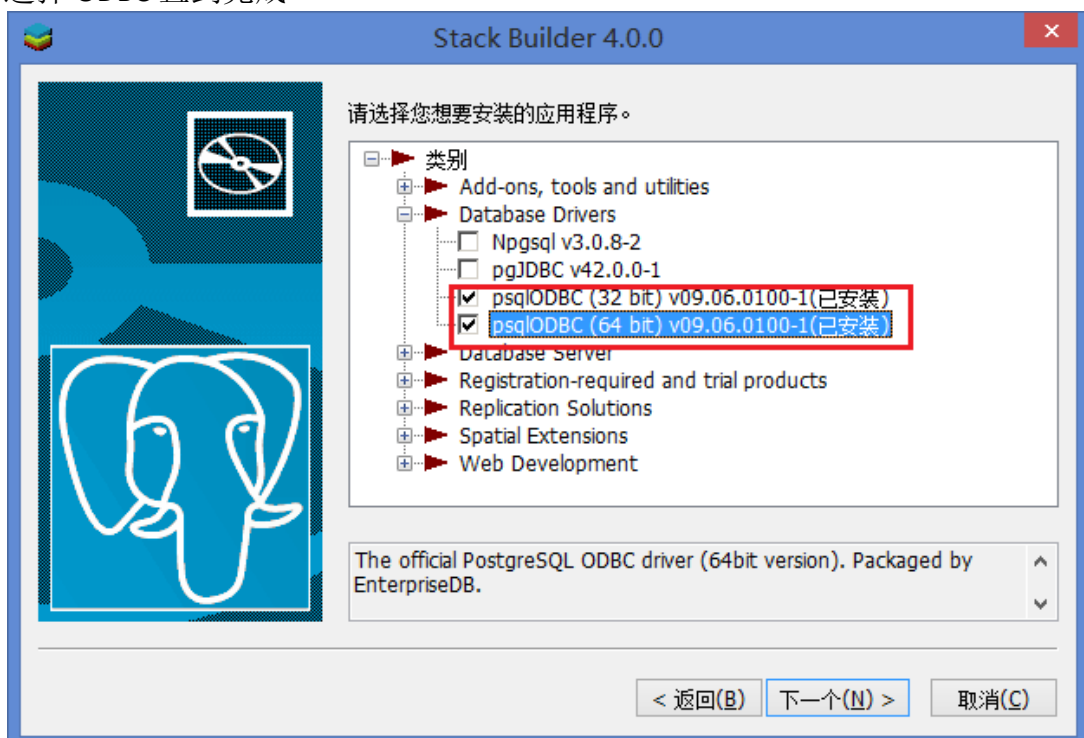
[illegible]

Stack Builder 4.0.0

请选择您想要安装的应用程序。

类别
Add-ons, tools and utilities
Database Drivers
Npgsql v3.0.8-2
pgJDBC v42.0.0-1
psqlODBC (32 bit) v09.06.0100-1(已安装)
psqlODBC (64 bit) v09.06.0100-1(已安装)
Database Server
Registration-required and trial products
Replication Solutions
Spatial Extensions
Web Development

The official PostgreSQL ODBC driver (64bit version). Packaged by EnterpriseDB.

< 返回(B) 下一个(N) > 取消(C)